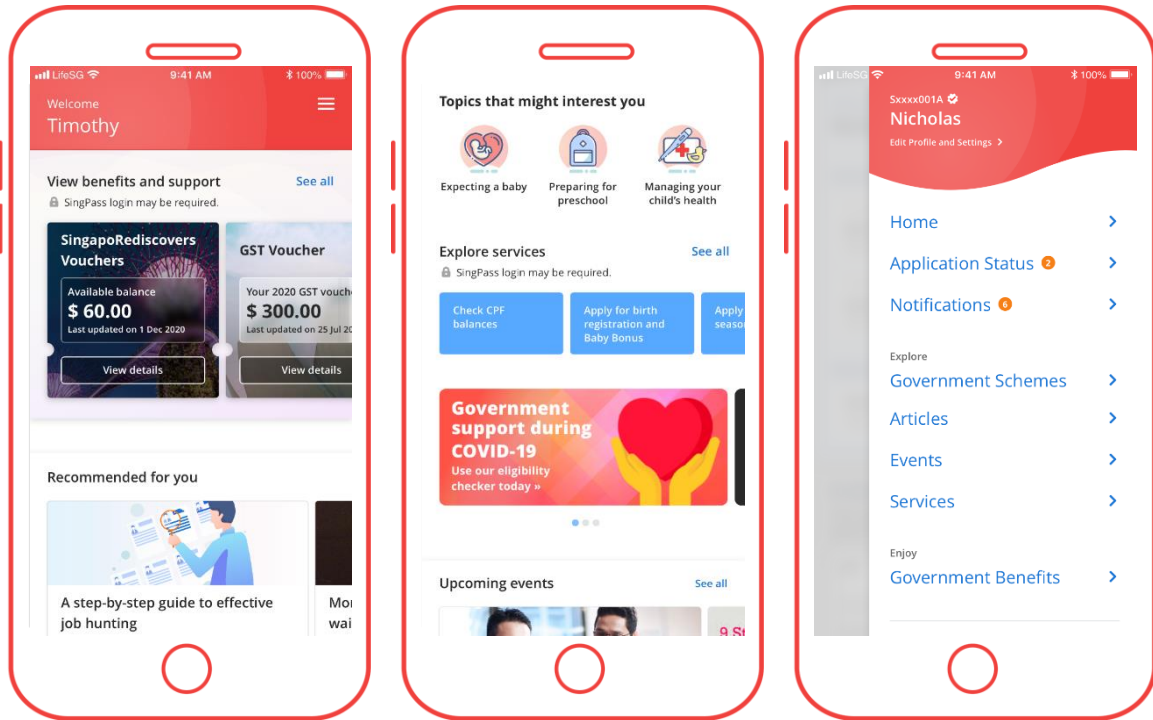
LifeSG 9:41 AM 100%

Welcome
Timothy

View benefits and support
See all
SingPass login may be required.

SingapoRediscovers Vouchers
Available balance
$ 60.00
Last updated on 1 Dec 2020
View details

GST Voucher
Your 2020 GST vouche
$ 300.00
Last updated on 25 Jul 20
View details

Recommended for you

A step-by-step guide to effective job hunting

Mo
wai

Topics that might interest you

Expecting a baby
Preparing for preschool
Managing your child's health

Explore services
See all
SingPass login may be required.

Check CPF balances
Apply for birth registration and Baby Bonus
Apply seaso

Government support during COVID-19
Use our eligibility checker today »

Upcoming events
See all

9 S

LifeSG 9:41 AM 100%

Sxxxx001A
Nicholas
Edit Profile and Settings >

Home
Application Status 2
Notifications 6

Explore
Government Schemes
Articles
Events
Services

Enjoy
Government Benefits